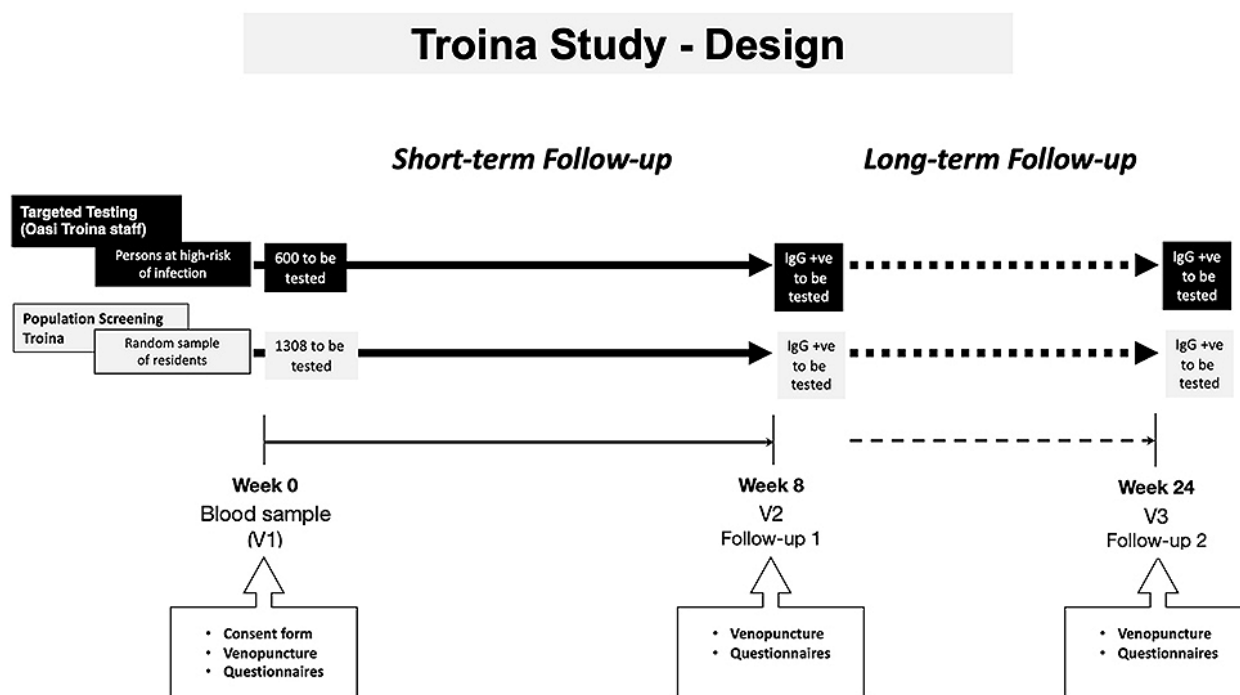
Troina Study - Design

Short-term Follow-up

Long-term Follow-up

Targeted Testing (Oasi Troina staff)

Persons at high-risk of infection

600 to be tested

IgG +ve to be tested

IgG +ve to be tested

Population Screening Troina

Random sample of residents

1308 to be tested

IgG +ve to be tested

IgG +ve to be tested

Week 0
Blood sample
(V1)

Week 8
V2
Follow-up 1

Week 24
V3
Follow-up 2

- Consent form
- Venopuncture
- Questionnaires

- Venopuncture
- Questionnaires

- Venopuncture
- Questionnaires